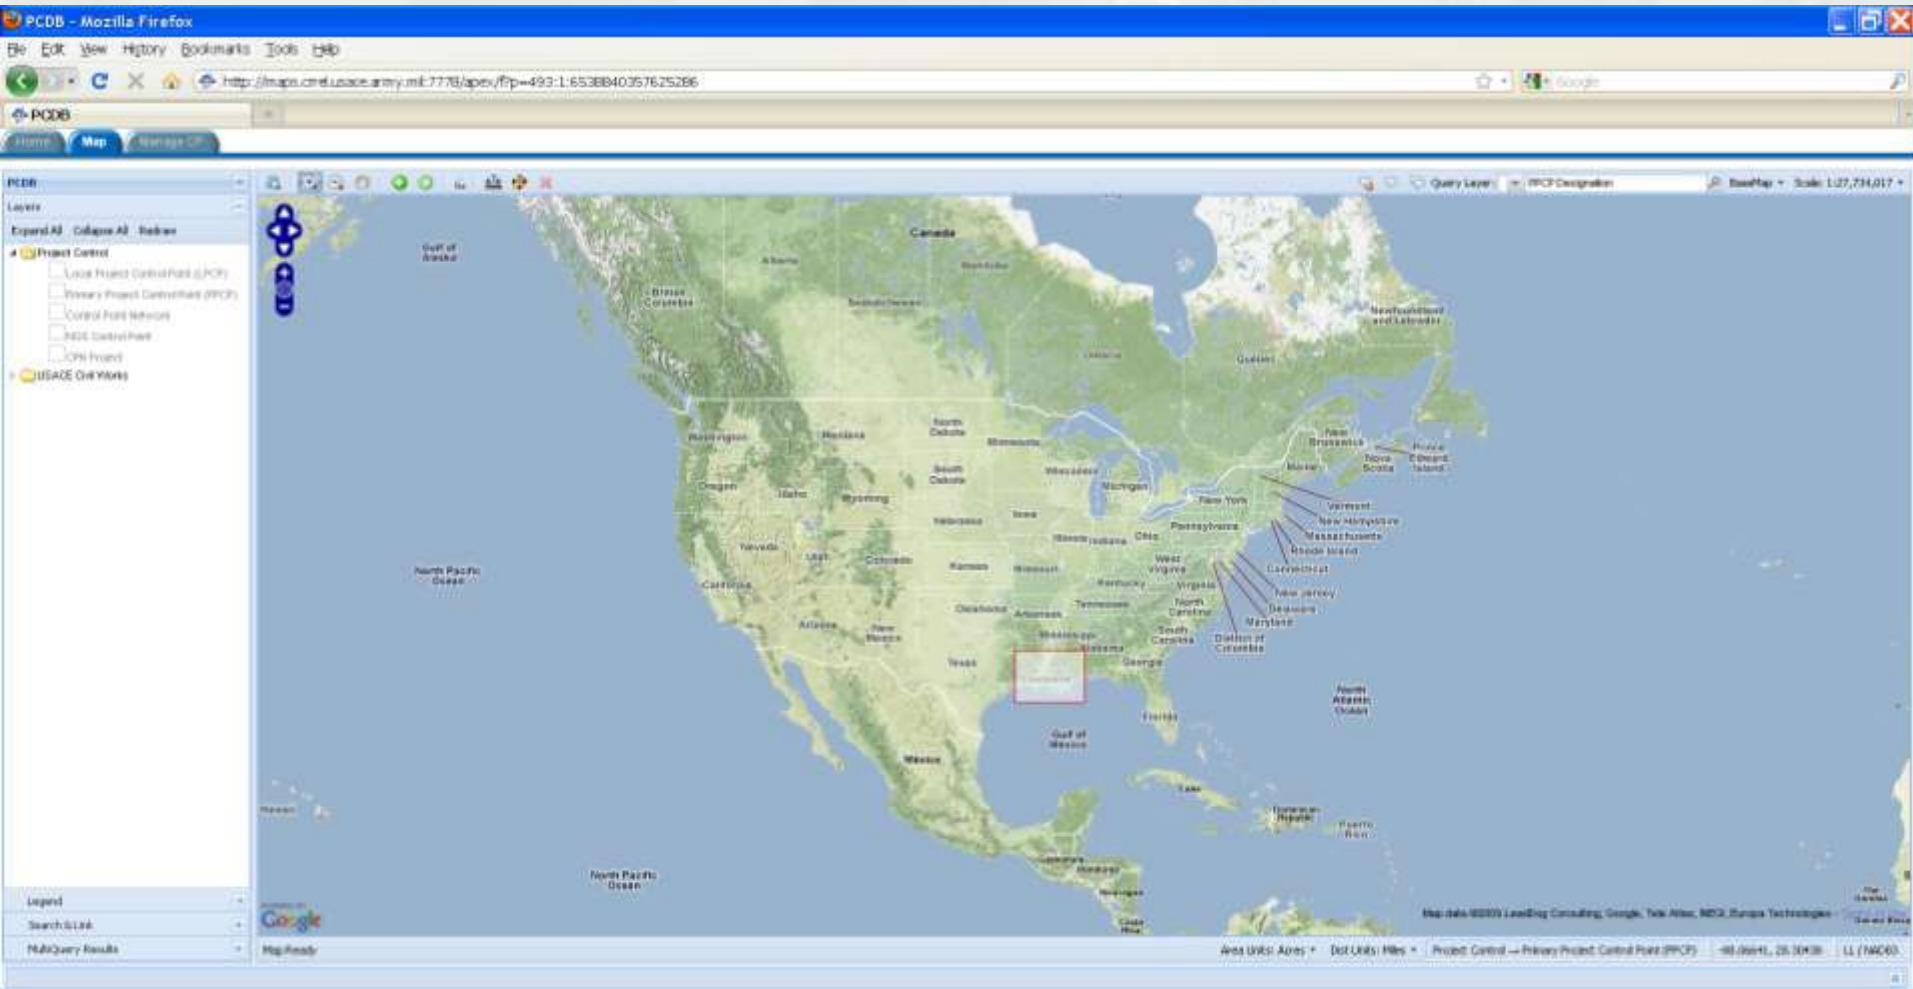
PCDB - Mozilla Firefox

File Edit View History Bookmarks Tools Help

http://maps.crrel.usace.army.mil:7778/apex/f?p=493:1:6538840357625286

Google

PCDB

Home Map Manage CP

PCDB

Layers

Expand All Collapse All Redraw

Project Control

Local Project Control Point (LPCP)

Primary Project Control Point (PPCP)

Control Point Network

NGS Control Point

CPN Project

USACE Civil Works

Query Layer: PPCP Designation BaseMap Scale: 1:27,734,017

Canada
Gulf of Alaska
Alberta
British Columbia
Saskatchewan
Manitoba
Ontario
Quebec
Newfoundland and Labrador
Washington
Montana
North Dakota
Minnesota
Oregon
Idaho
Wyoming
South Dakota
Wisconsin
Michigan
New York
New Brunswick
Nova Scotia
Prince Edward Island
Maine
Vermont
New Hampshire
Massachusetts
Rhode Island
Connecticut
New Jersey
Delaware
Maryland
District of Columbia
Nebraska
Iowa
Illinois
Indiana
Ohio
Pennsylvania
Nevada
Utah
Colorado
Kansas
Missouri
Kentucky
West Virginia
Virginia
California
North Pacific Ocean
Oklahoma
Arkansas
Tennessee
North Carolina
South Carolina
Arizona
New Mexico
Mississippi
Alabama
Georgia
Texas
Louisiana
Florida
Gulf of Mexico
North Atlantic Ocean
Mexico
Cuba
Dominican Republic
Puerto Rico
Hawaii
North Pacific Ocean
Guatemala
Honduras
Nicaragua
Costa Rica

Google

Map data ©2009 LeadDog Consulting, Google, Tele Atlas, INEGI, Europa Technologies

Legend

Search & Link

MultiQuery Results

Map Ready

Area Units: Acres Dist Units: Miles Project Control -- Primary Project Control Point (PPCP) LL / NAD83